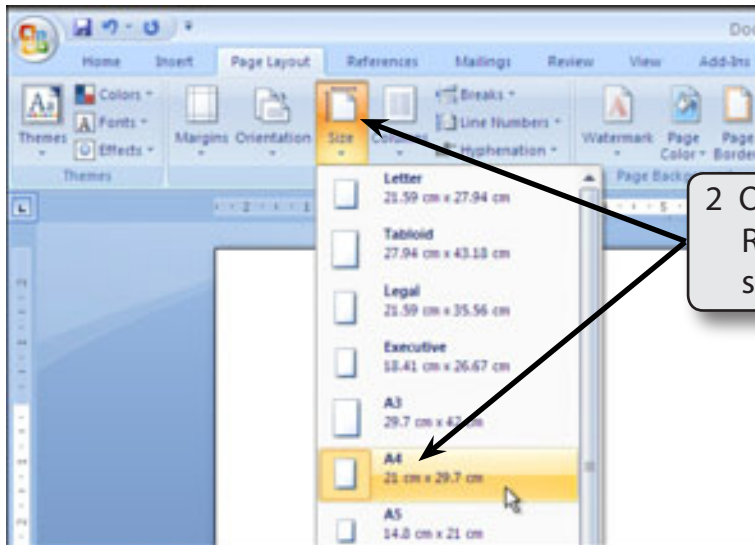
Doc

Home Insert Page Layout References Mailings Review View Add-Ins

Colors
Fonts
Effects
Themes
Themes

Margins Orientation Size Columns

Breaks
Line Numbers
Hyphenation

Watermark Page Color Page Borders
Page Backg

Letter
21.59 cm x 27.94 cm

Tabloid
27.94 cm x 43.18 cm

Legal
21.59 cm x 35.56 cm

Executive
18.41 cm x 26.67 cm

A3
29.7 cm x 42 cm

A4
21 cm x 29.7 cm

A5
14.8 cm x 21 cm

2 C
R
s